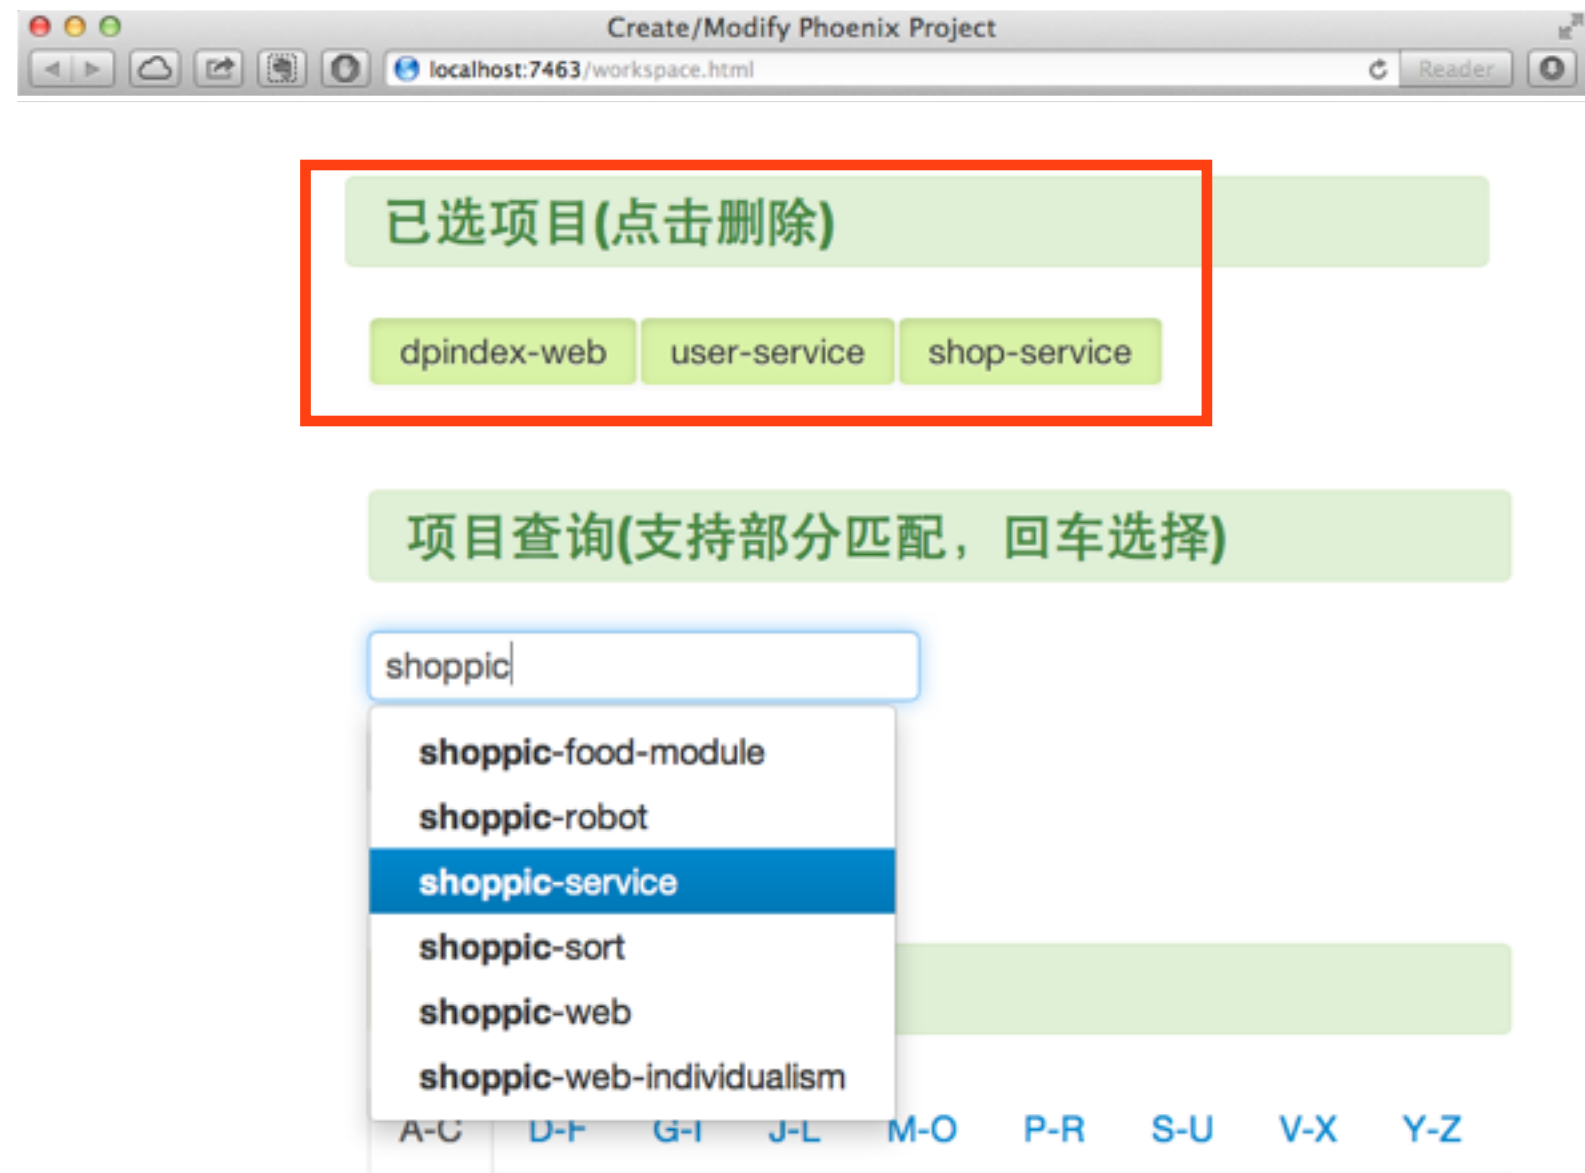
Create/Modify Phoenix Project

localhost:7463/workspace.html

Reader

已选项目(点击删除)

dpindex-web user-service shop-service

项目查询(支持部分匹配，回车选择)

shoppic

shoppic-food-module
shoppic-robot
shoppic-service
shoppic-sort
shoppic-web
shoppic-web-individualism

A-C D-F G-I J-L M-O P-R S-U V-X Y-Z